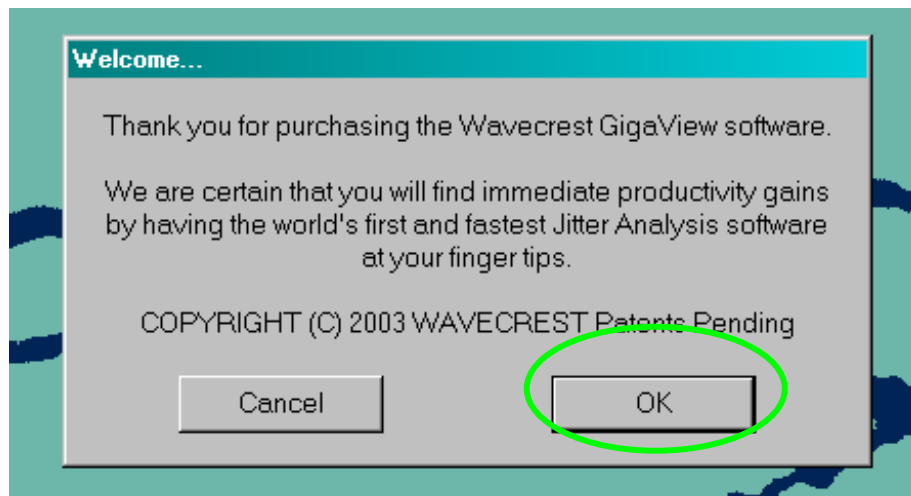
Welcome...

Thank you for purchasing the Wavecrest GigaView software.

We are certain that you will find immediate productivity gains by having the world's first and fastest Jitter Analysis software at your finger tips.

COPYRIGHT (C) 2003 WAVECREST Patents Pending

Cancel

OK